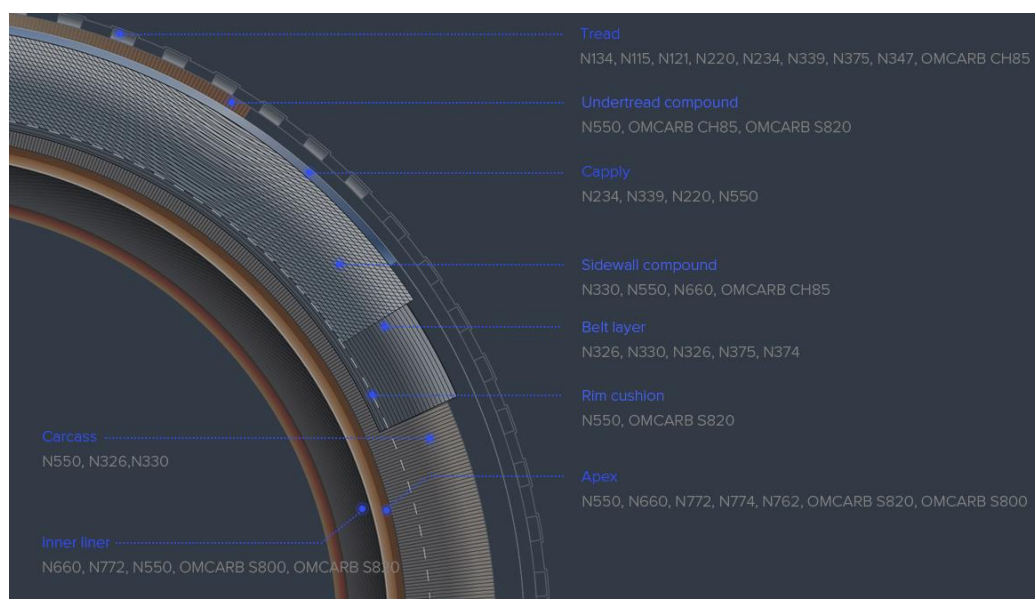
Tread
N134, N115, N121, N220, N234, N339, N375, N347, OMCARB CH85

Undertread compound
N550, OMCARB CH85, OMCARB S820

Capply
N234, N339, N220, N550

Sidewall compound
N330, N550, N660, OMCARB CH85

Belt layer
N326, N330, N326, N375, N374

Rim cushion
N550, OMCARB S820

Carcass
N550, N326,N330

Apex
N550, N660, N772, N774, N762, OMCARB S820, OMCARB S800

Inner liner
N660, N772, N550, OMCARB S800, OMCARB S820